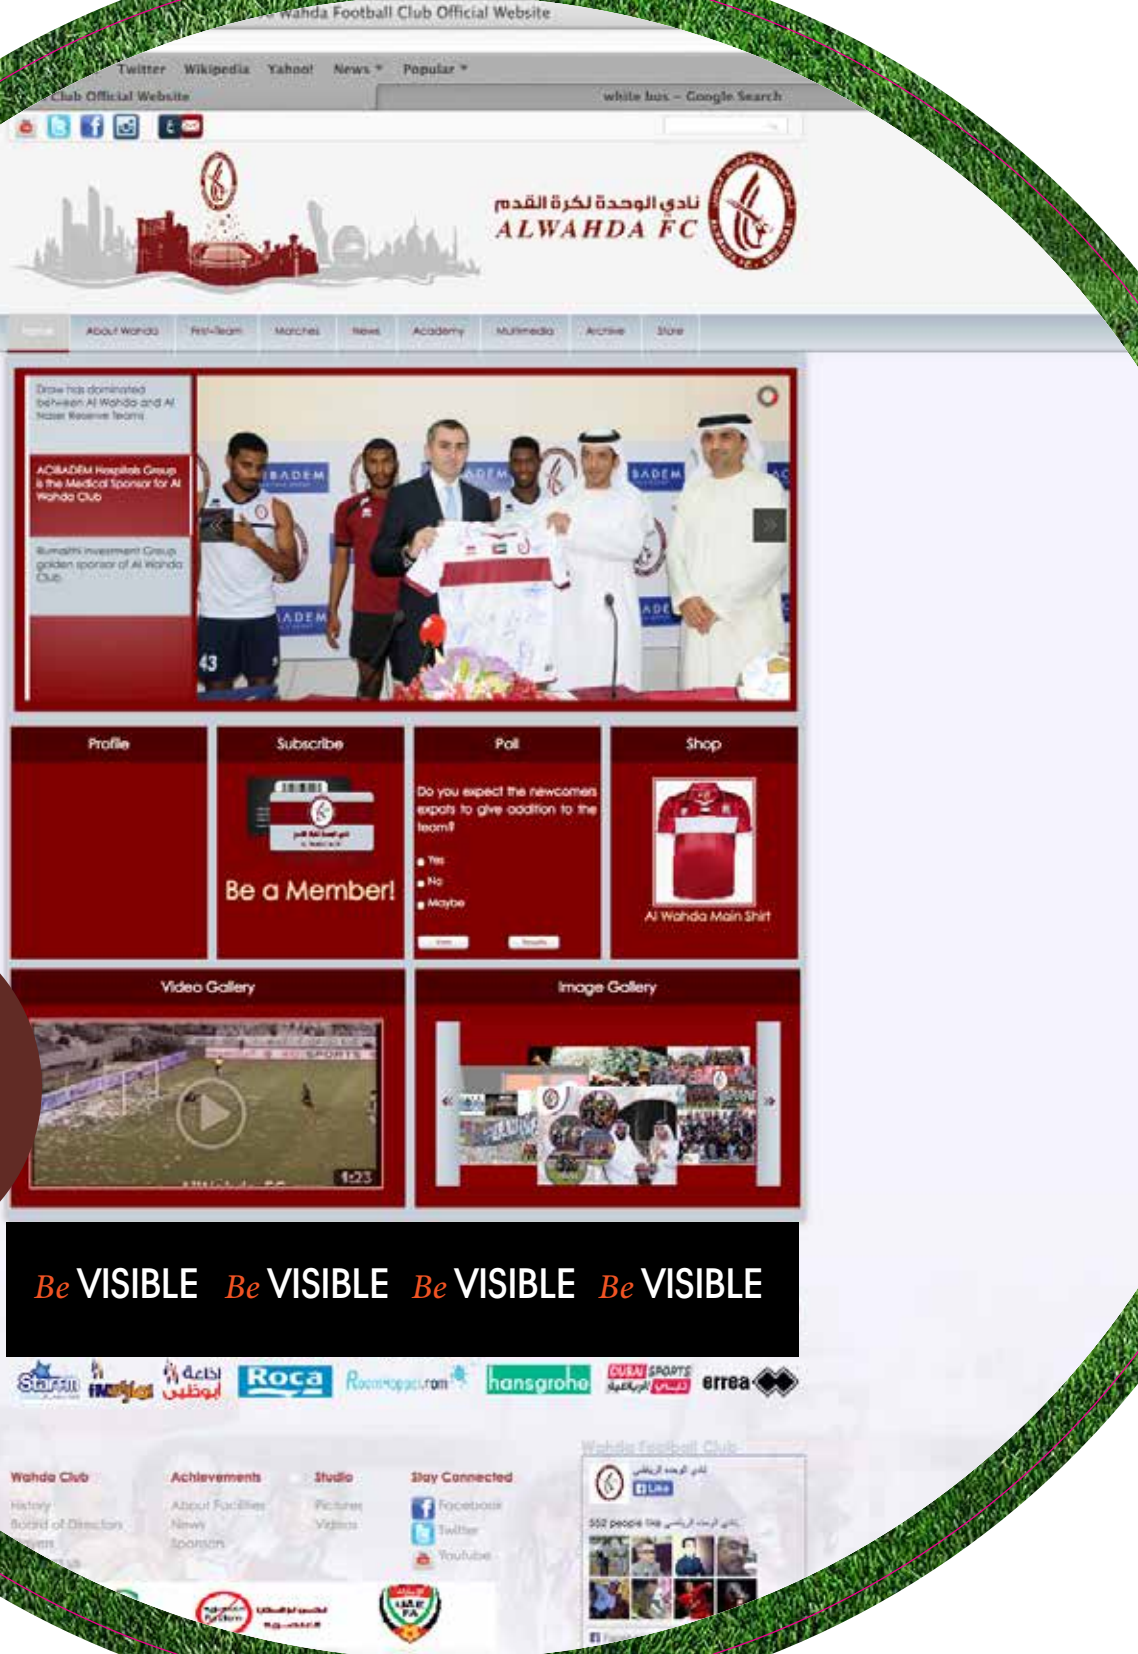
Wahda Football Club Official Website

Twitter Wikipedia Yahoo! News Popular

Club Official Website

white bus – Google Search

نادي الوحدة لكرة القدم
ALWAHDA FC

Home About Wahda First-Team Matches News Academy Multimedia Archive Store

Draw has dominated between Al Wahda and Al Nasr Reserve Teams

ACIBADEM Hospitals Group is the Medical Sponsor for Al Wahda Club

Rumaithi Investment Group golden sponsor of Al Wahda Club

BADEM

Profile

Subscribe

Be a Member!

Poll

Do you expect the newcomers expats to give addition to the team?

Yes
No
Maybe

Shop

Al Wahda Main Shirt

Video Gallery

1:23

Image Gallery

Be VISIBLE Be VISIBLE Be VISIBLE Be VISIBLE

Roca hansgrohe DUBAI SPORTS errea

Wahda Club
History
Board of Directors

Achievements
About Facilities
News
Sponsors

Studio
Pictures
Videos

Stay Connected
Facebook
Twitter
Youtube

Wahda Football Club
نادي الوحدة الرياضي
Like
552 people like نادي الوحدة الرياضي